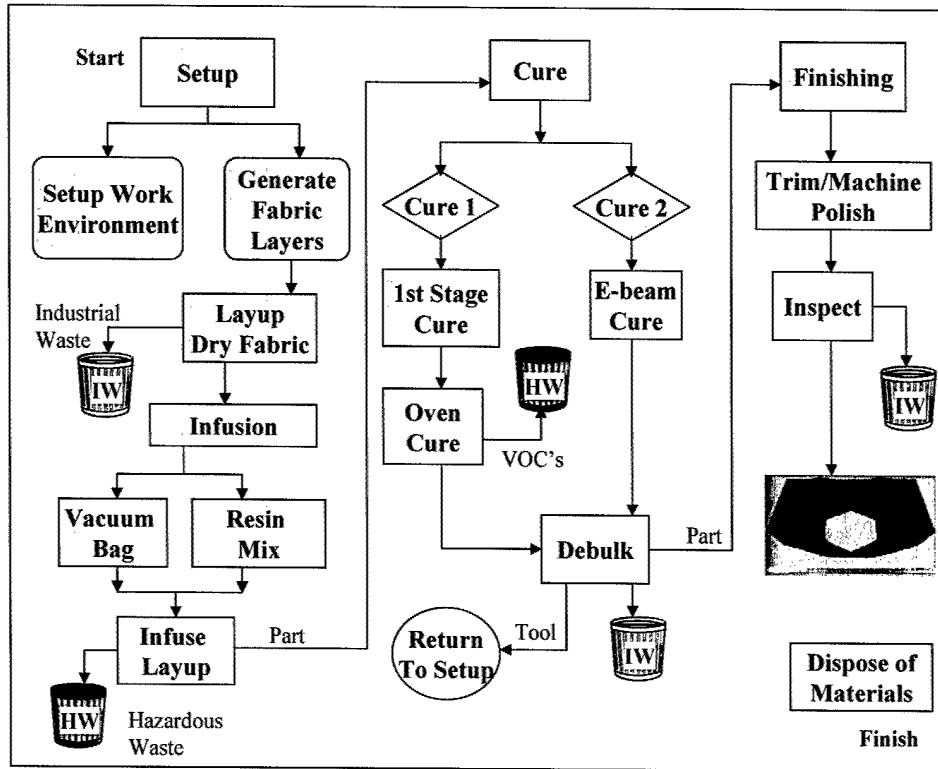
Start
Setup
Setup Work Environment
Generate Fabric Layers
Industrial Waste
Layup Dry Fabric
IW
Infusion
Vacuum Bag
Resin Mix
Infuse Layup
Part
HW
Hazardous Waste

Cure
Cure 1
Cure 2
1st Stage Cure
E-beam Cure
HW
Oven Cure
VOC's
Debulk
Part
Return To Setup
Tool
IW

Finishing
Trim/Machine Polish
Inspect
IW
Dispose of Materials
Finish